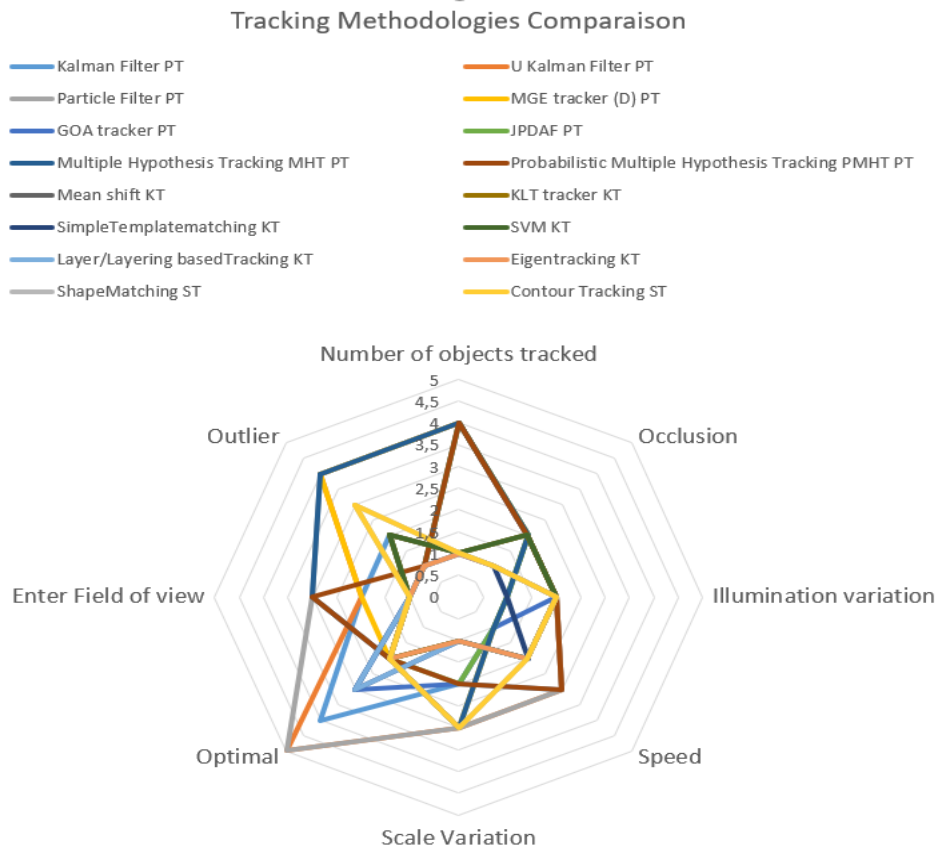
Tracking Methodologies Comparaison

Kalman Filter PT
U Kalman Filter PT
Particle Filter PT
MGE tracker (D) PT
GOA tracker PT
JPDAF PT
Multiple Hypothesis Tracking MHT PT
Probabilistic Multiple Hypothesis Tracking PMHT PT
Mean shift KT
KLT tracker KT
SimpleTemplatematching KT
SVM KT
Layer/Layering basedTracking KT
Eigentracking KT
ShapeMatching ST
Contour Tracking ST

Number of objects tracked
5
4,5
4
3,5
3
2,5
2
1,5
1
0,5
0
Occlusion
Illumination variation
Speed
Scale Variation
Optimal
Enter Field of view
Outlier